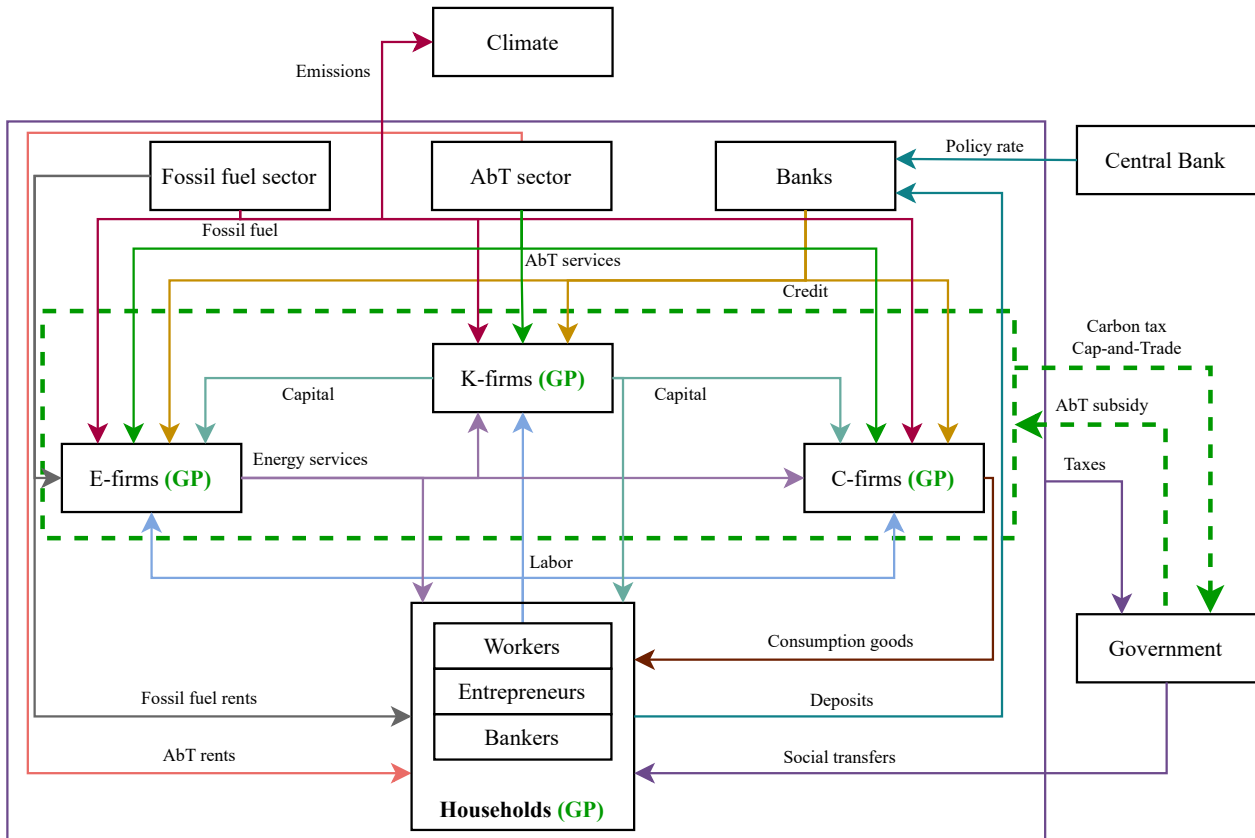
Climate

Emissions

Fossil fuel sector

AbT sector

Banks

Policy rate

Central Bank

Fossil fuel

AbT services

Credit

Carbon tax
Cap-and-Trade

K-firms (GP)

Capital

Capital

AbT subsidy

E-firms (GP)

Energy services

C-firms (GP)

Taxes

Labor

Workers

Entrepreneurs

Bankers

Households (GP)

Consumption goods

Government

Fossil fuel rents

Deposits

AbT rents

Social transfers